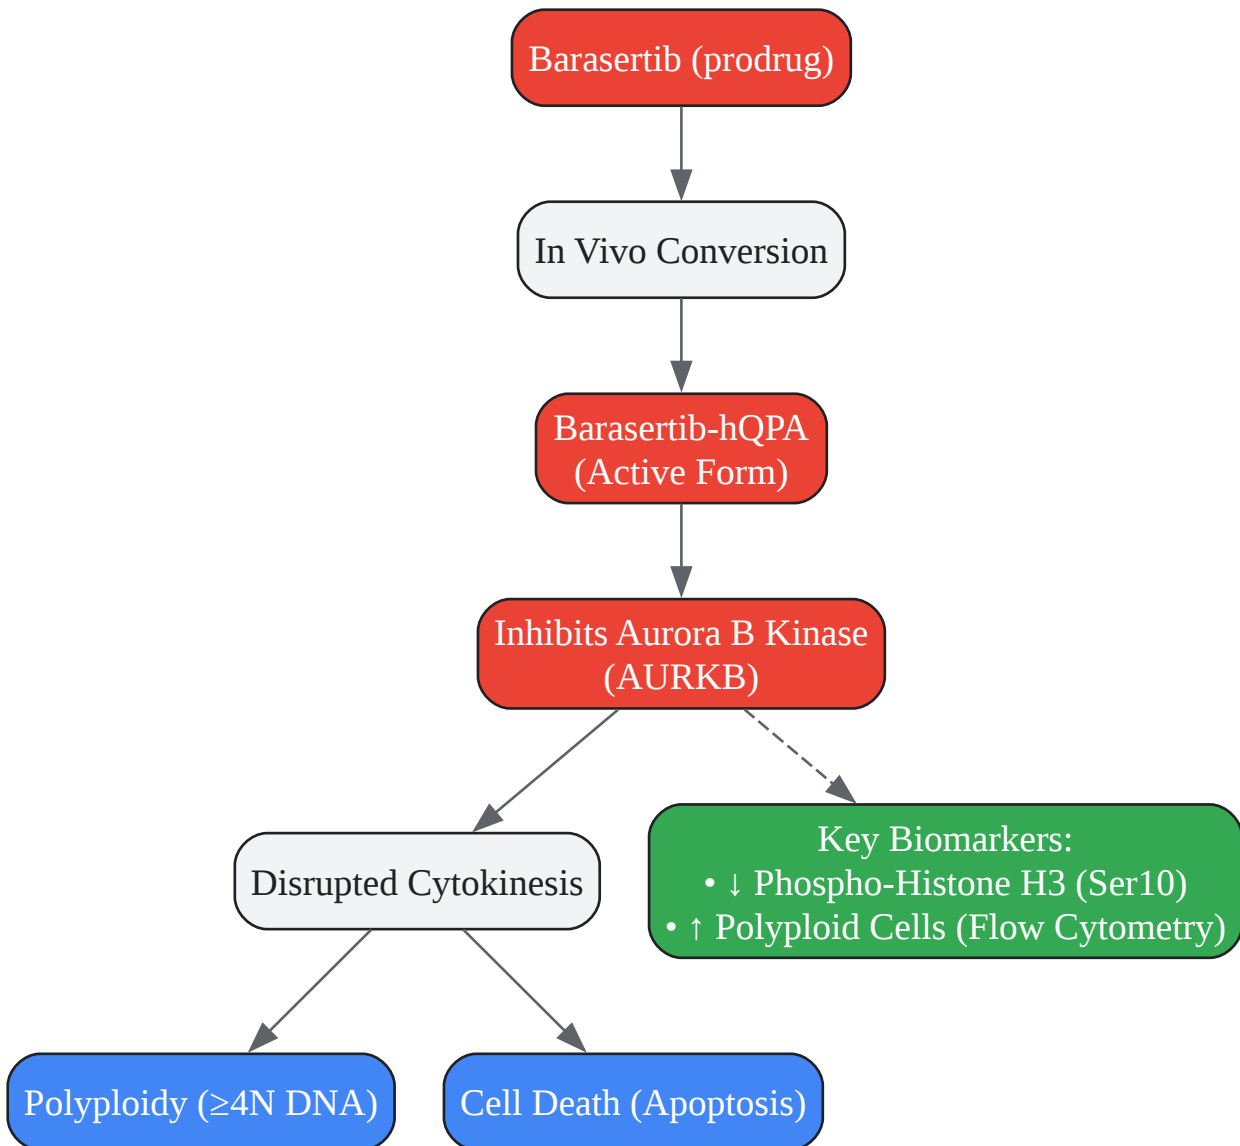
Barasertib (prodrug)

In Vivo Conversion

Barasertib-hQPA (Active Form)

Inhibits Aurora B Kinase (AURKB)

Disrupted Cytokinesis

Key Biomarkers:
• ↓ Phospho-Histone H3 (Ser10)
• ↑ Polyploid Cells (Flow Cytometry)

Polyploidy (≥4N DNA)

Cell Death (Apoptosis)